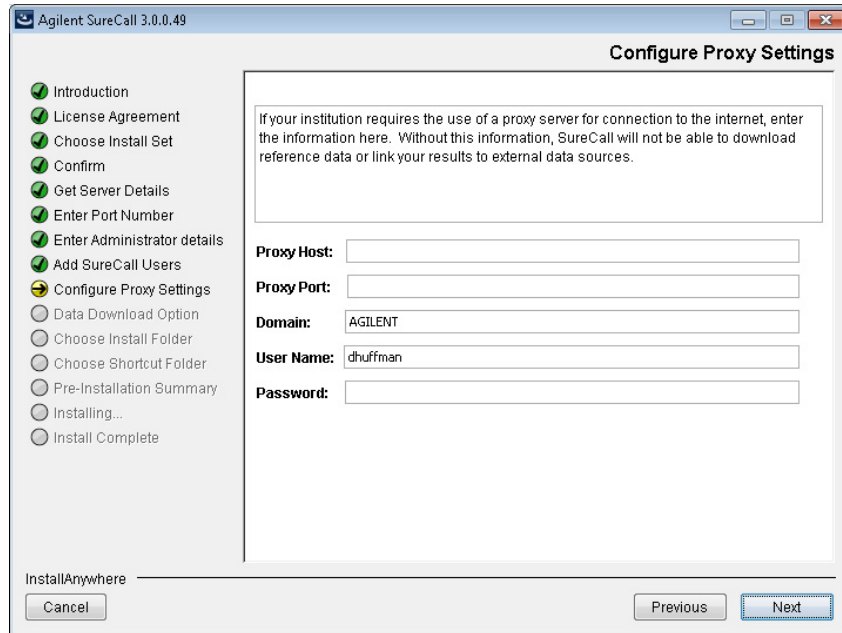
Agilent SureCall 3.0.0.49

Configure Proxy Settings

Introduction
License Agreement
Choose Install Set
Confirm
Get Server Details
Enter Port Number
Enter Administrator details
Add SureCall Users
Configure Proxy Settings
Data Download Option
Choose Install Folder
Choose Shortcut Folder
Pre-Installation Summary
Installing...
Install Complete

If your institution requires the use of a proxy server for connection to the internet, enter the information here. Without this information, SureCall will not be able to download reference data or link your results to external data sources.

Proxy Host:
Proxy Port:
Domain: AGILENT
User Name: dhuffman
Password:

InstallAnywhere
Cancel
Previous
Next